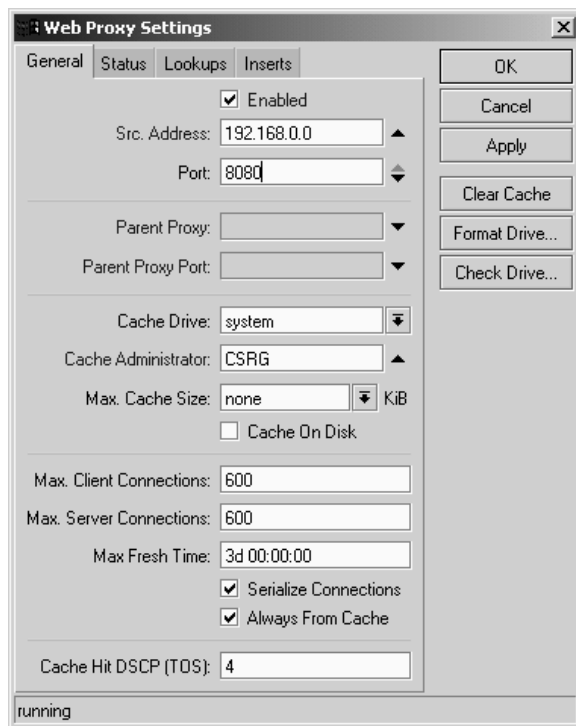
Web Proxy Settings

General | Status | Lookups | Inserts

OK
Cancel
Apply
Clear Cache
Format Drive...
Check Drive...

☑ Enabled
Src. Address: 192.168.0.0
Port: 8080

Parent Proxy:
Parent Proxy Port:

Cache Drive: system
Cache Administrator: CSRG
Max. Cache Size: none KiB
☐ Cache On Disk

Max. Client Connections: 600
Max. Server Connections: 600
Max Fresh Time: 3d 00:00:00
☑ Serialize Connections
☑ Always From Cache

Cache Hit DSCP (TOS): 4

running